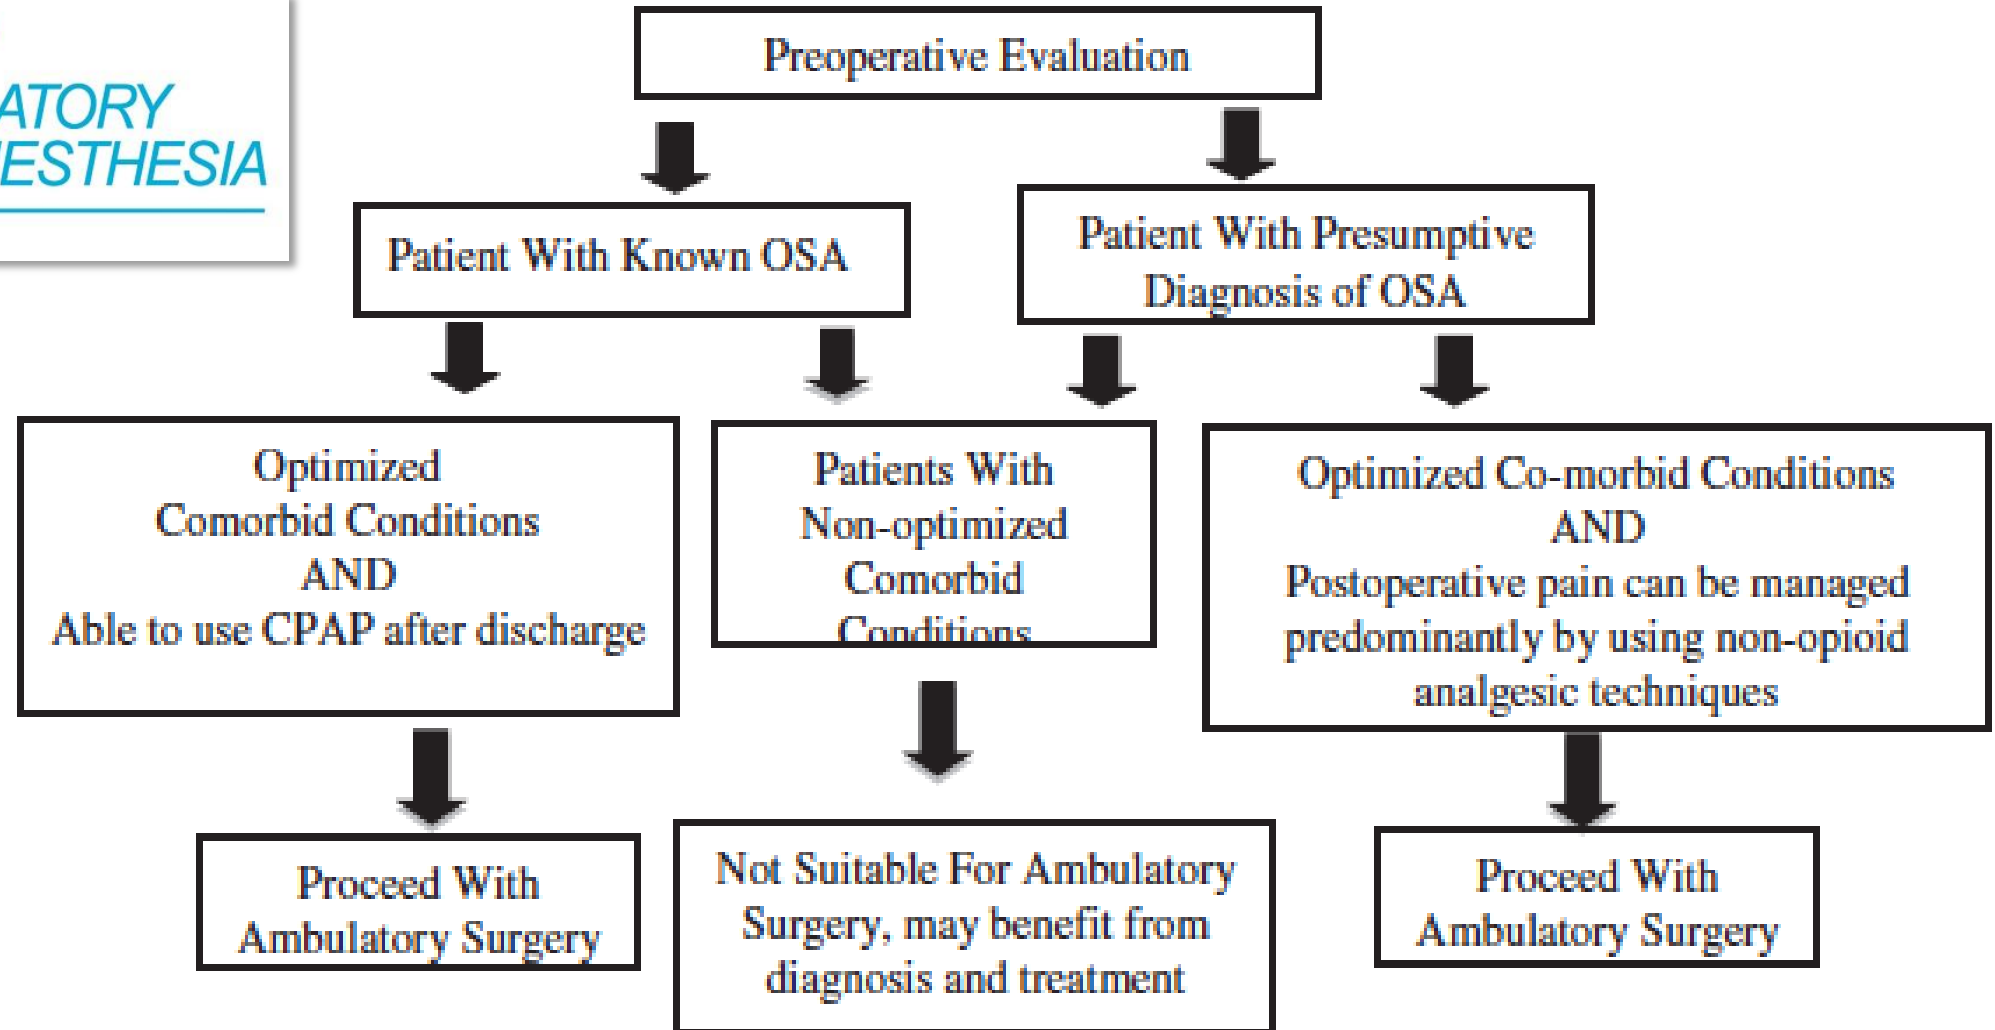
ATORY
ESTHESIA

Preoperative Evaluation

Patient With Known OSA

Patient With Presumptive Diagnosis of OSA

Optimized Comorbid Conditions AND Able to use CPAP after discharge

Patients With Non-optimized Comorbid Conditions

Optimized Co-morbid Conditions AND Postoperative pain can be managed predominantly by using non-opioid analgesic techniques

Proceed With Ambulatory Surgery

Not Suitable For Ambulatory Surgery, may benefit from diagnosis and treatment

Proceed With Ambulatory Surgery